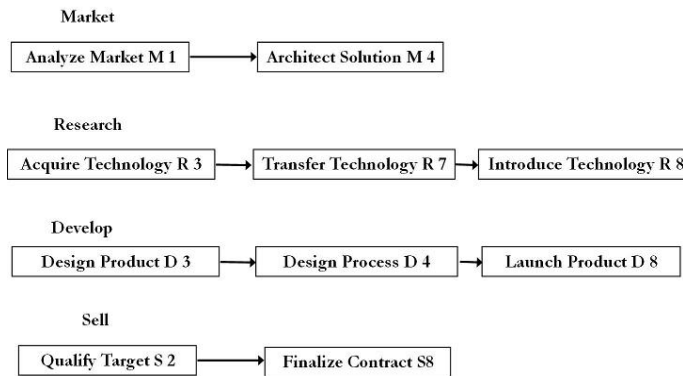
Market

Analyze Market M 1

Architect Solution M 4

Research

Acquire Technology R 3

Transfer Technology R 7

Introduce Technology R 8

Develop

Design Product D 3

Design Process D 4

Launch Product D 8

Sell

Qualify Target S 2

Finalize Contract S8